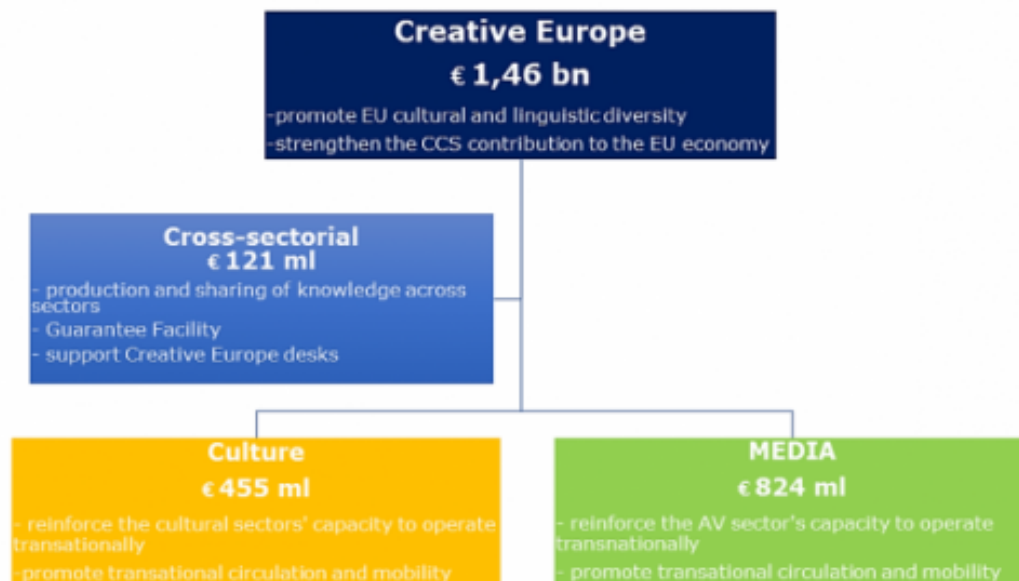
Creative Europe
€ 1,46 bn
-promote EU cultural and linguistic diversity
-strengthen the CCS contribution to the EU economy

Cross-sectorial
€ 121 ml
- production and sharing of knowledge across sectors
- Guarantee Facility
- support Creative Europe desks

Culture
€ 455 ml
- reinforce the cultural sectors' capacity to operate transationally
-promote transational circulation and mobility

MEDIA
€ 824 ml
- reinforce the AV sector's capacity to operate transnationally
- promote transational circulation and mobility